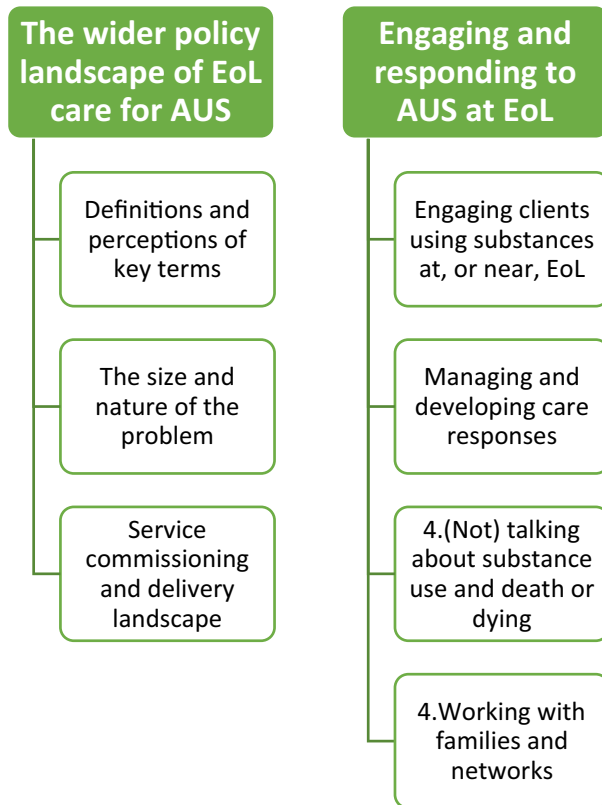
The wider policy landscape of EoL care for AUS

Definitions and perceptions of key terms

The size and nature of the problem

Service commissioning and delivery landscape

Engaging and responding to AUS at EoL

Engaging clients using substances at, or near, EoL

Managing and developing care responses

4.(Not) talking about substance use and death or dying

4.Working with families and networks